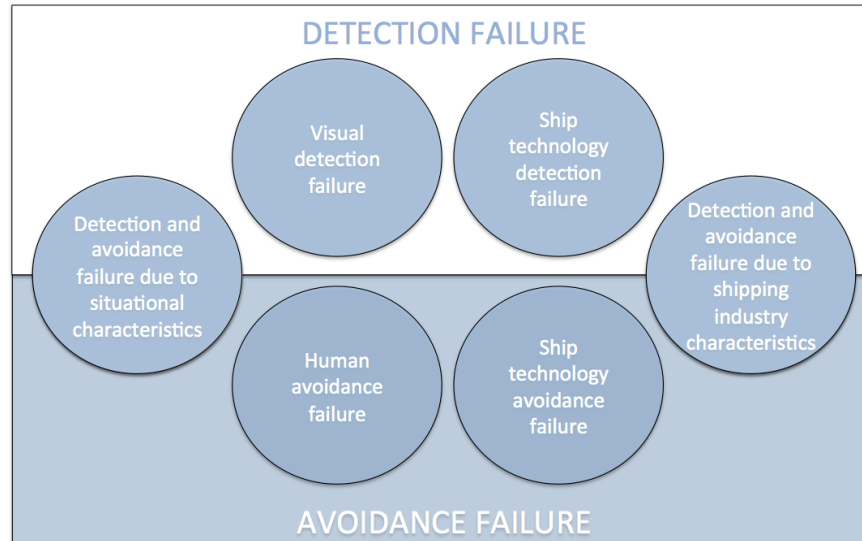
DETECTION FAILURE

Visual detection failure

Ship technology detection failure

Detection and avoidance failure due to situational characteristics

Detection and avoidance failure due to shipping industry characteristics

Human avoidance failure

Ship technology avoidance failure

AVOIDANCE FAILURE